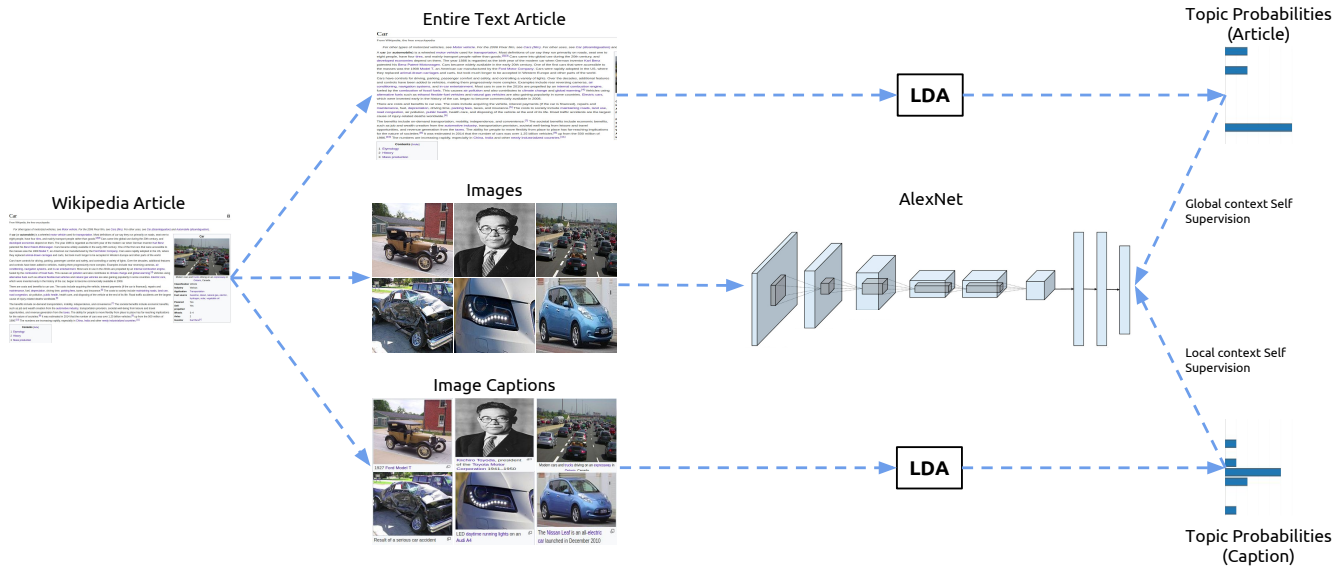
Entire Text Article

Car

From Wikipedia, the free encyclopedia

Topic Probabilities (Article)

LDA

Wikipedia Article

Car

Images

AlexNet

Global context Self Supervision

Local context Self Supervision

Image Captions

1927 Ford Model T

Kiichiro Toyoda, president of the Toyota Motor Corporation 1941–1950

Motor cars and trucks during an engineering in Mexico

Result of a serious car accident

LED daytime running lights on an Audi A4

The Nissan Leaf is an all-electric car launched in December 2010

LDA

Topic Probabilities (Caption)